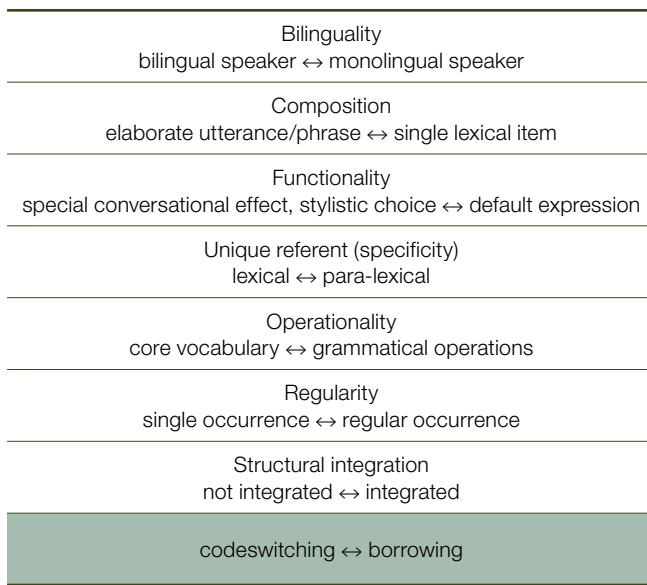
| Bilinguality<br>bilingual speaker $\leftrightarrow$ monolingual speaker |
|---|
| Composition<br>elaborate utterance/phrase $\leftrightarrow$ single lexical item |
| Functionality<br>special conversational effect, stylistic choice $\leftrightarrow$ default expression |
| Unique referent (specificity)<br>lexical $\leftrightarrow$ para-lexical |
| Operationality<br>core vocabulary $\leftrightarrow$ grammatical operations |
| Regularity<br>single occurrence $\leftrightarrow$ regular occurrence |
| Structural integration<br>not integrated $\leftrightarrow$ integrated |
| codeswitching $\leftrightarrow$ borrowing |